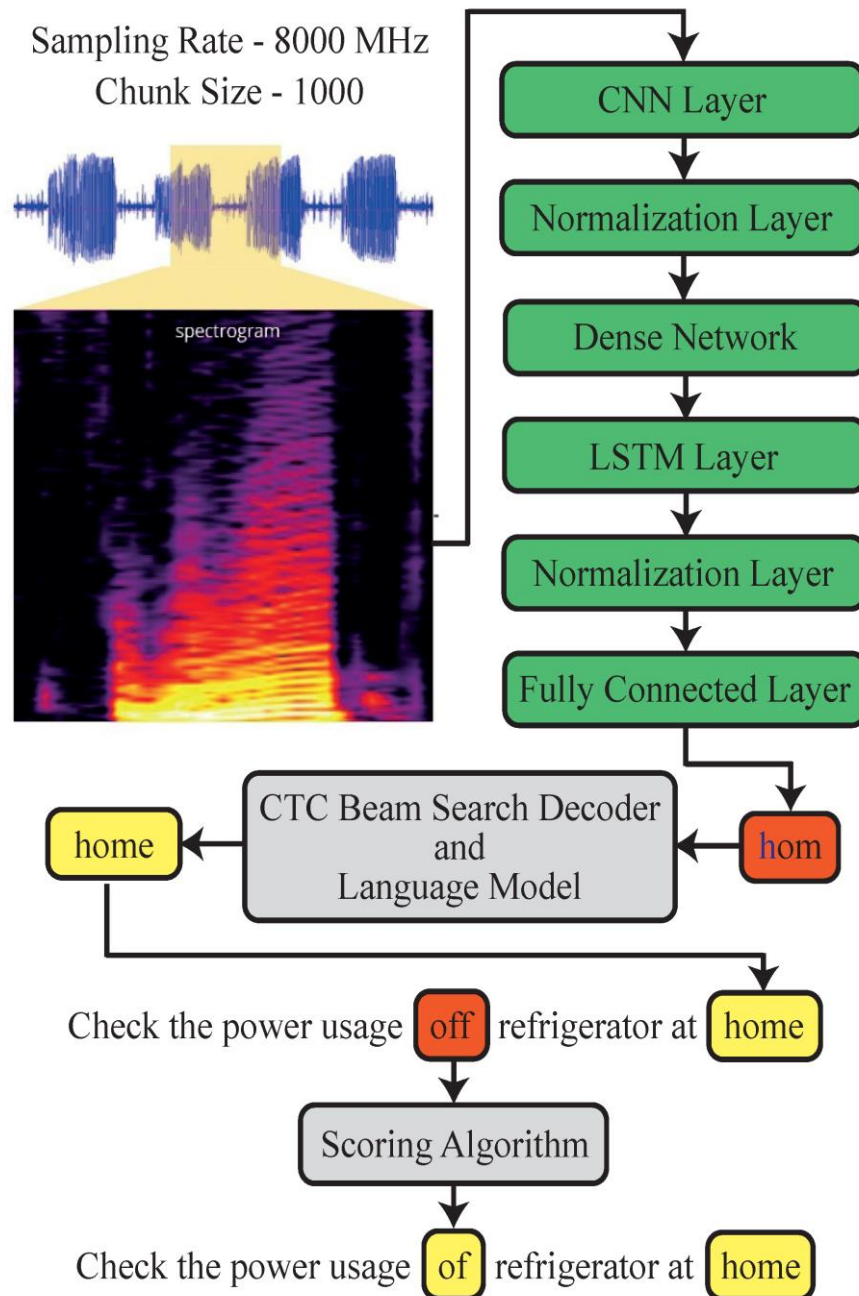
Sampling Rate - 8000 MHz
Chunk Size - 1000

spectrogram

CNN Layer

Normalization Layer

Dense Network

LSTM Layer

Normalization Layer

Fully Connected Layer

hom

CTC Beam Search Decoder and Language Model

home

Check the power usage off refrigerator at home

Scoring Algorithm

Check the power usage of refrigerator at home